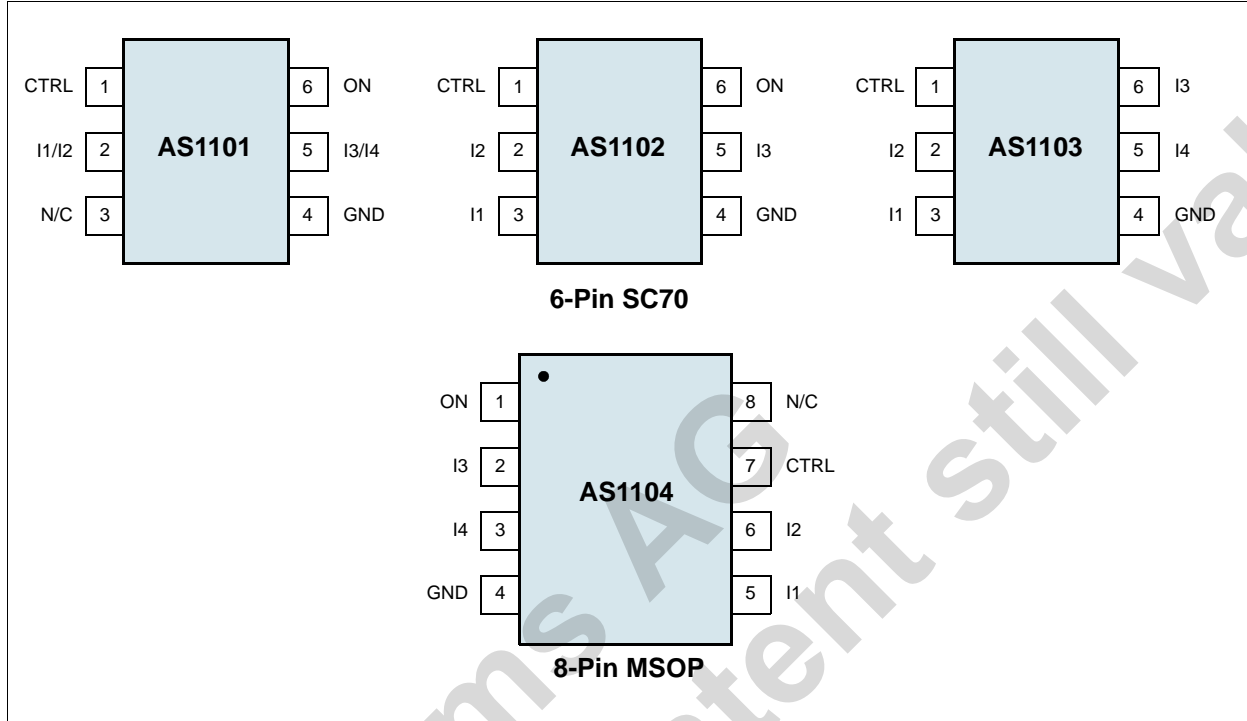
CTRL 1
I1/I2 2
N/C 3
AS1101
6 ON
5 I3/I4
4 GND

CTRL 1
I2 2
I1 3
AS1102
6 ON
5 I3
4 GND

CTRL 1
I2 2
I1 3
AS1103
6 I3
5 I4
4 GND

6-Pin SC70

ON 1
I3 2
I4 3
GND 4
AS1104
8 N/C
7 CTRL
6 I2
5 I1

8-Pin MSOP

ams AG
content still va